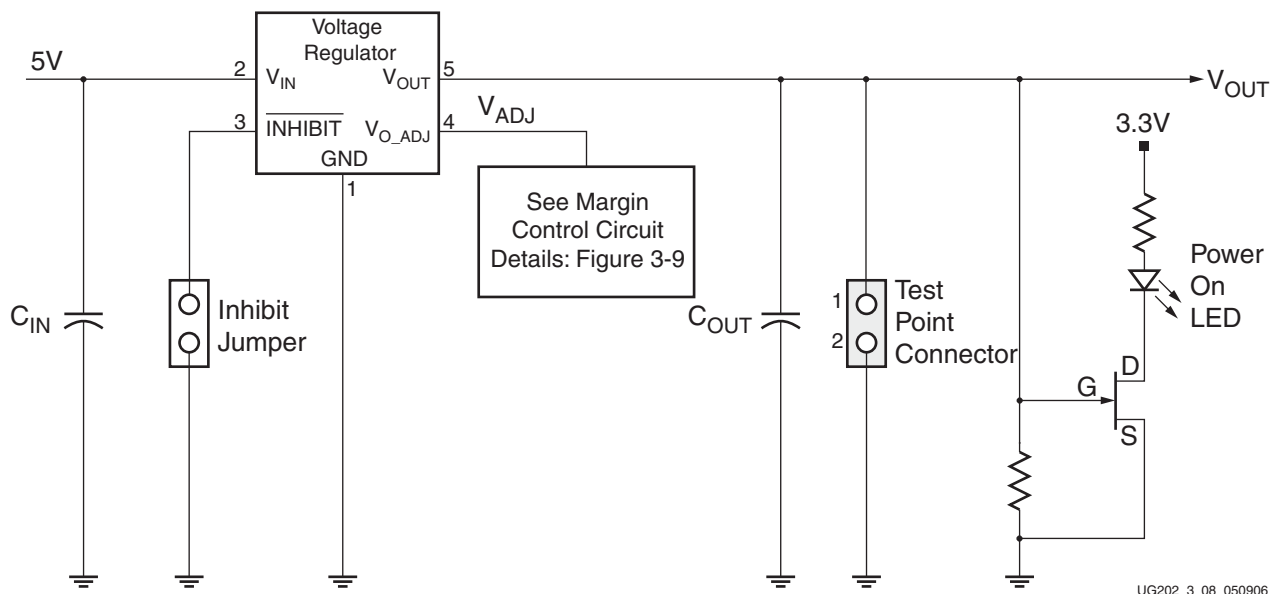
Voltage Regulator

5V

2 $V_{IN}$

$V_{OUT}$ 5

$V_{OUT}$

3 $\overline{INHIBIT}$

$V_{O\_ADJ}$ 4

$V_{ADJ}$

GND

1

3.3V

See Margin Control Circuit Details: Figure 3-9

Power On LED

$C_{IN}$

Inhibit Jumper

$C_{OUT}$

1

2

Test Point Connector

G

D

S

UG202_3_08_050906